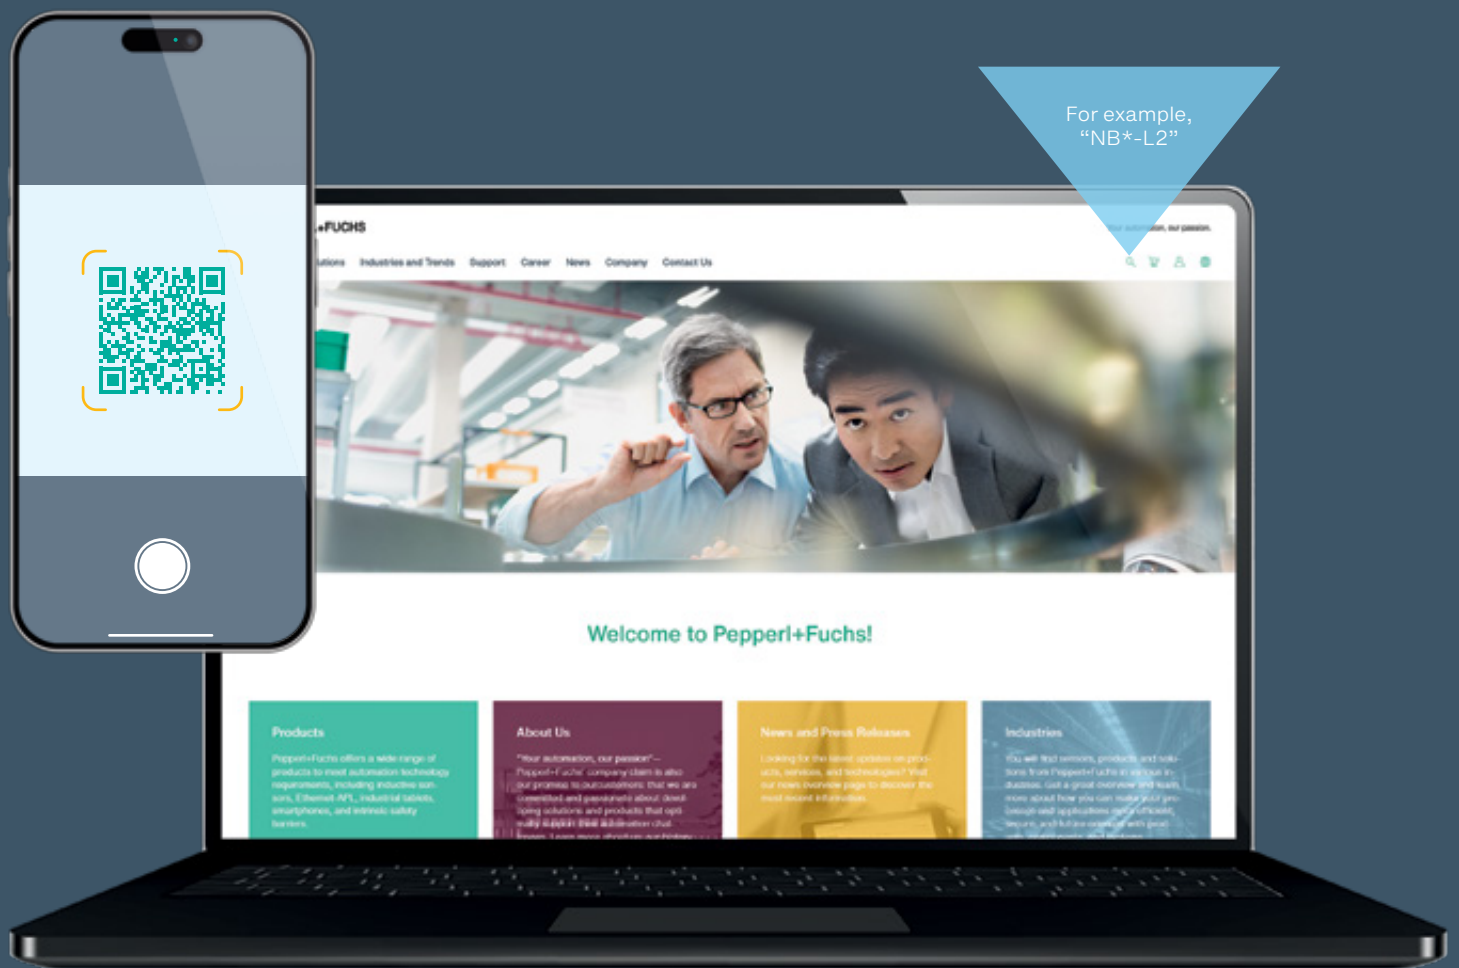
For example, “NB*-L2”

+FUCHS

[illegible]ation, our passion.

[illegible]tions Industries and Trends Support Career News Company Contact Us

Welcome to Pepperl+Fuchs!

Products

Pepperl+Fuchs offers a wide range of products to meet automation technology requirements, including inductive sensors, Ethernet-APL, industrial tablets, smartphones, and intrinsic safety barriers.

About Us

"Your automation, our passion"— Pepperl+Fuchs' company claim is also our promise to our customers: that we are committed and passionate about developing solutions and products that optimally support their automation challenges. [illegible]

News and Press Releases

Looking for the latest updates on products, services, and technologies? Visit our news overview page to discover the most recent information.

Industries

You will find sensors, products and solutions from Pepperl+Fuchs in various industries. Get a great overview and learn more about how you can make your processes and applications more efficient, secure, and future-oriented with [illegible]